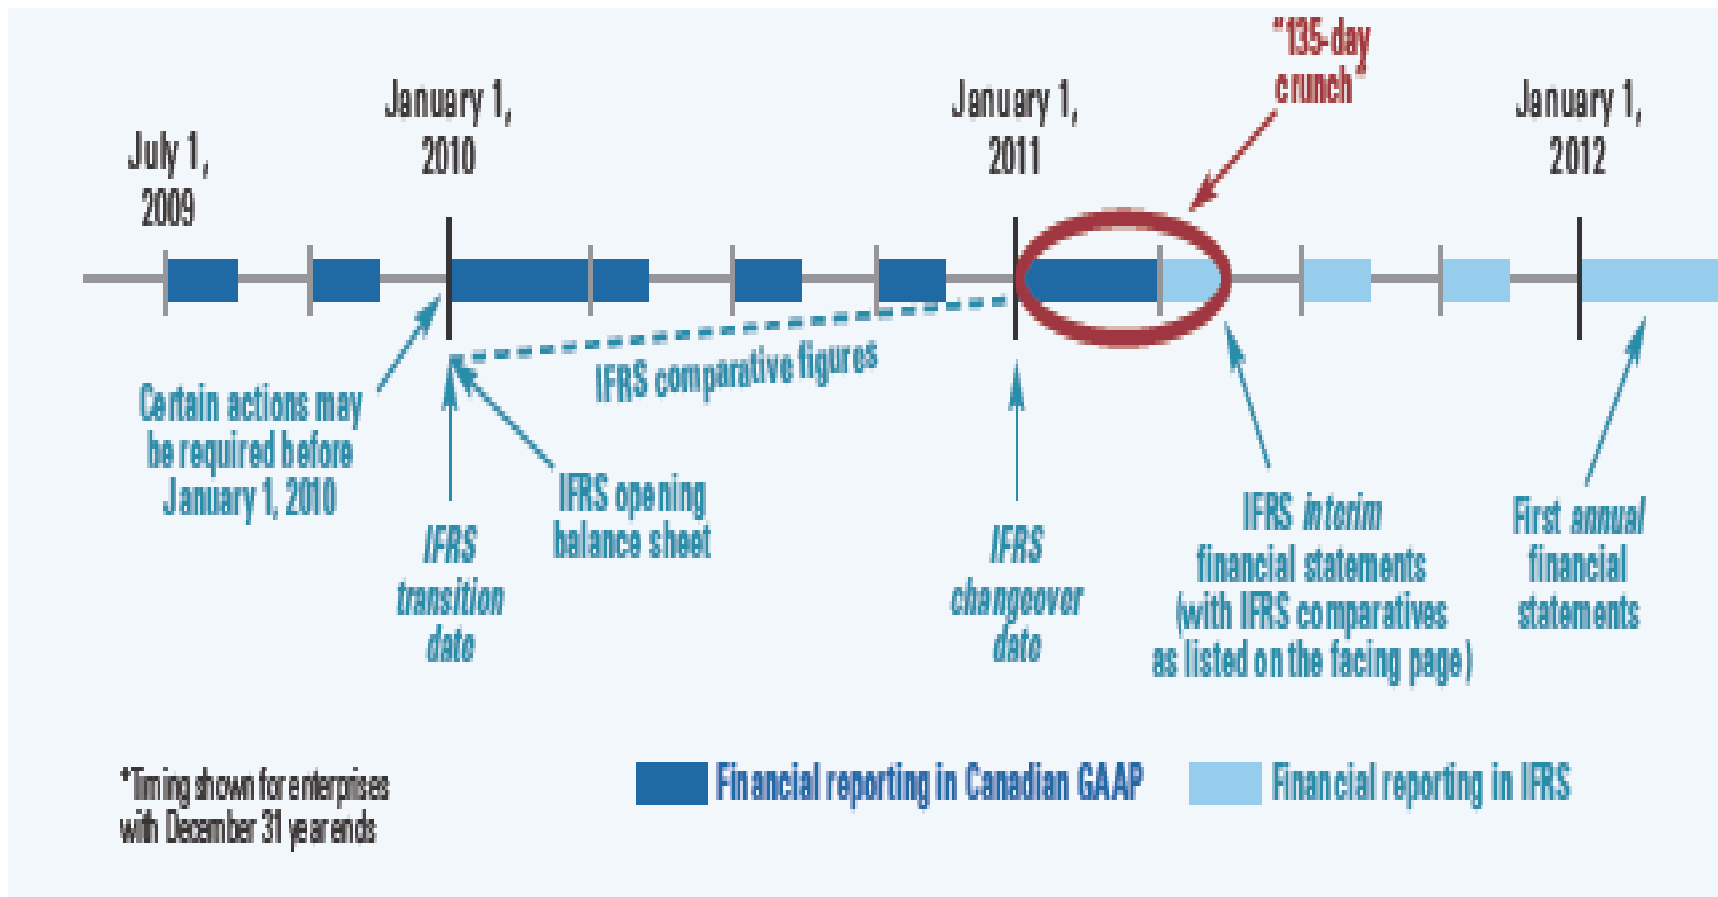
"135-day crunch"

July 1, 2009

January 1, 2010

January 1, 2011

January 1, 2012

IFRS comparative figures

Certain actions may be required before January 1, 2010

IFRS transition date

IFRS opening balance sheet

IFRS changeover date

IFRS interim financial statements (with IFRS comparatives as listed on the facing page)

First annual financial statements

*Timing shown for enterprises with December 31 year ends

Financial reporting in Canadian GAAP

Financial reporting in IFRS